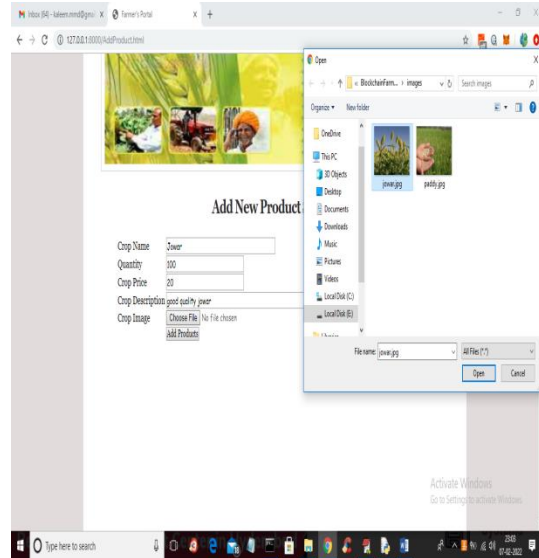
M Inbox (84) - kaleem.mmd@gmail × Farmer's Portal × +

127.0.0.1:8000/AddProduct.html

Add New Product

Crop Name Jowar
Quantity 100
Crop Price 20
Crop Description good quality jowar
Crop Image Choose File No file chosen
Add Products

Open
« BlockchainFarm... › images
Search images
Organize ▾ New folder
OneDrive
This PC
3D Objects
Desktop
Documents
Downloads
Music
Pictures
Videos
Local Disk (C:)
Local Disk (E:)
Libraries
jowar.jpg
paddy.jpg
File name: jowar.jpg
All Files (*.*)
Open
Cancel

Activate Windows
Go to Settings to activate Windows.

Type here to search
23:03
07-02-2022